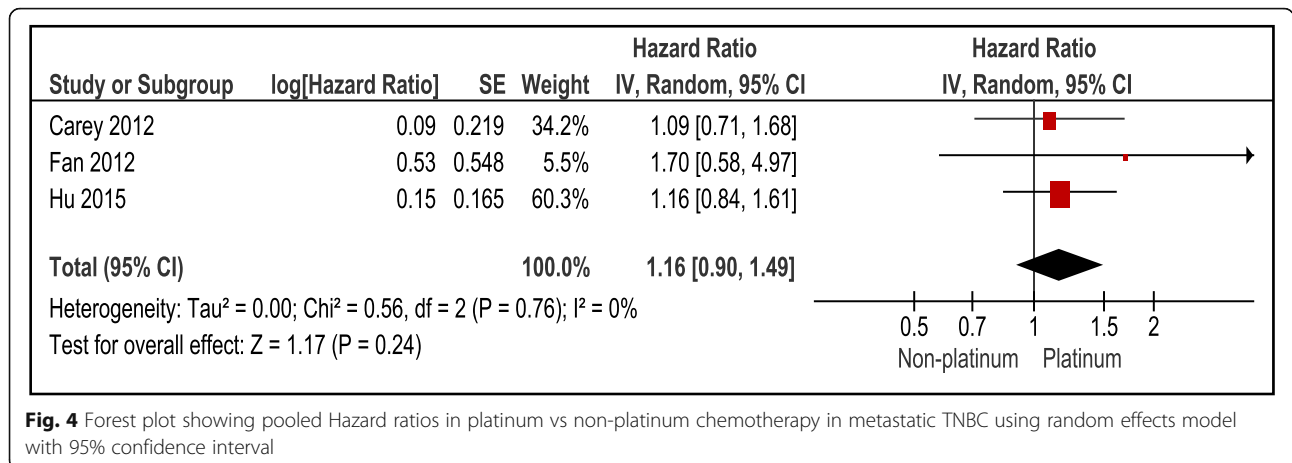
| Study or Subgroup | log[Hazard Ratio] | SE | Weight | Hazard Ratio IV, Random, 95% CI |
|---|---|---|---|---|
| Carey 2012 | 0.09 | 0.219 | 34.2% | 1.09 [0.71, 1.68] |
| Fan 2012 | 0.53 | 0.548 | 5.5% | 1.70 [0.58, 4.97] |
| Hu 2015 | 0.15 | 0.165 | 60.3% | 1.16 [0.84, 1.61] |
| **Total (95% CI)** | | | **100.0%** | **1.16 [0.90, 1.49]** |

Heterogeneity: Tau² = 0.00; Chi² = 0.56, df = 2 (P = 0.76); I² = 0%
Test for overall effect: Z = 1.17 (P = 0.24)

Hazard Ratio
IV, Random, 95% CI

0.5 0.7 1 1.5 2
Non-platinum Platinum

**Fig. 4** Forest plot showing pooled Hazard ratios in platinum vs non-platinum chemotherapy in metastatic TNBC using random effects model with 95% confidence interval